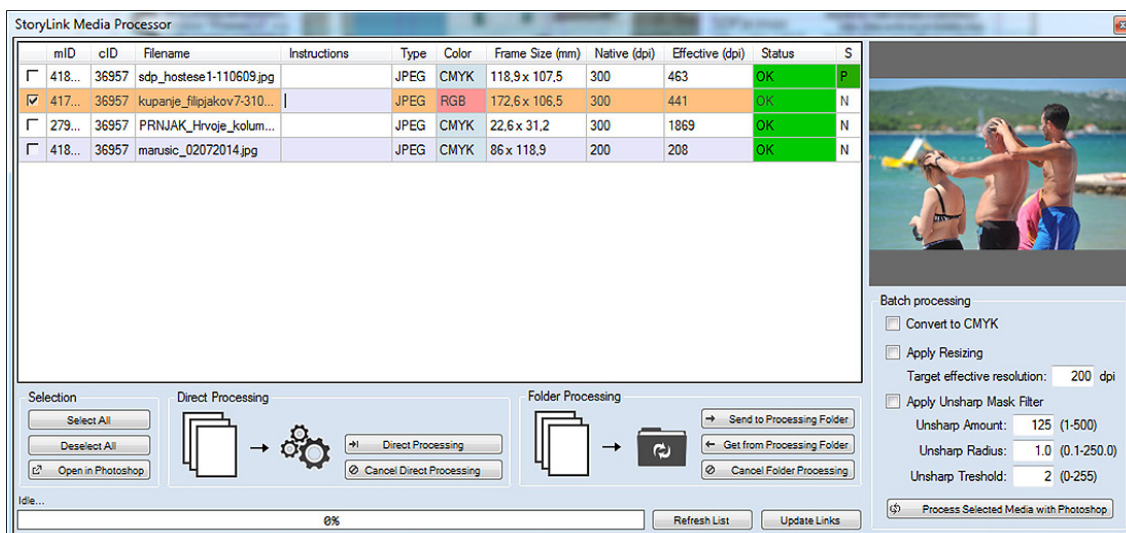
StoryLink Media Processor

| | mID | cID | Filename | Instructions | Type | Color | Frame Size (mm) | Native (dpi) | Effective (dpi) | Status | S |
|---|---|---|---|---|---|---|---|---|---|---|---|
| ☐ | 418... | 36957 | sdp_hostese1-110609.jpg | | JPEG | CMYK | 118,9 x 107,5 | 300 | 463 | OK | P |
| ☑ | 417... | 36957 | kupanje_filipjakov7-310... | | JPEG | RGB | 172,6 x 106,5 | 300 | 441 | OK | N |
| ☐ | 279... | 36957 | PRNJAK_Hrvoje_kolum... | | JPEG | CMYK | 22,6 x 31,2 | 300 | 1869 | OK | N |
| ☐ | 418... | 36957 | marusic_02072014.jpg | | JPEG | CMYK | 86 x 118,9 | 200 | 208 | OK | N |

Selection
Select All
Deselect All
Open in Photoshop

Direct Processing
Direct Processing
Cancel Direct Processing

Folder Processing
Send to Processing Folder
Get from Processing Folder
Cancel Folder Processing

Batch processing
Convert to CMYK
Apply Resizing
Target effective resolution: 200 dpi
Apply Unsharp Mask Filter
Unsharp Amount: 125 (1-500)
Unsharp Radius: 1.0 (0.1-250.0)
Unsharp Treshold: 2 (0-255)
Process Selected Media with Photoshop

Idle...
0%
Refresh List
Update Links